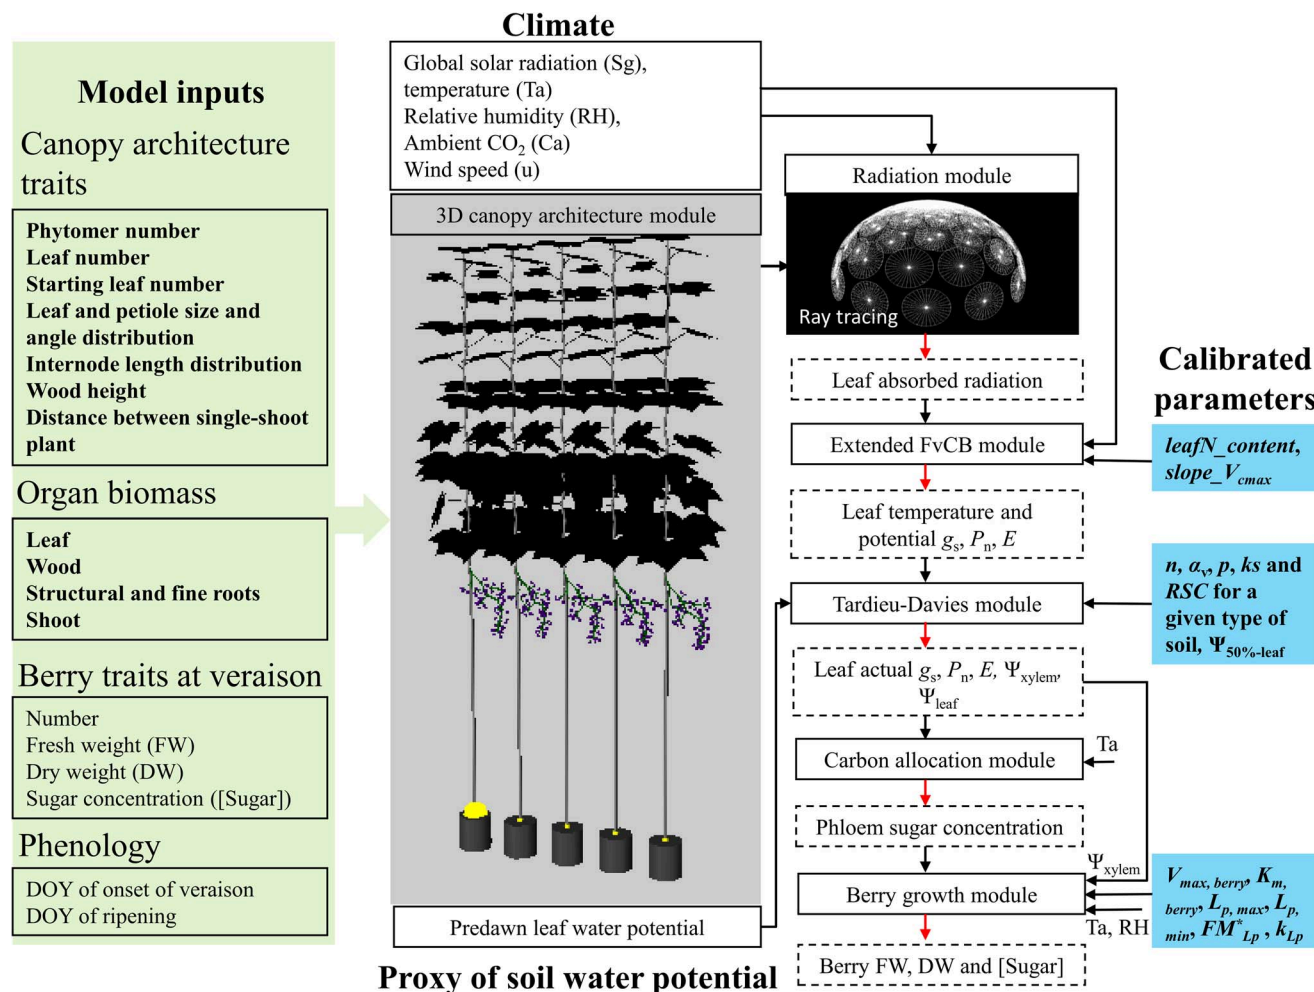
Model inputs

Canopy architecture traits

Phytomer number
Leaf number
Starting leaf number
Leaf and petiole size and angle distribution
Internode length distribution
Wood height
Distance between single-shoot plant

Organ biomass

Leaf
Wood
Structural and fine roots
Shoot

Berry traits at veraison

Number
Fresh weight (FW)
Dry weight (DW)
Sugar concentration ([Sugar])

Phenology

DOY of onset of veraison
DOY of ripening

Climate

Global solar radiation (Sg),
temperature (Ta)
Relative humidity (RH),
Ambient $CO_2$ (Ca)
Wind speed (u)

3D canopy architecture module

Predawn leaf water potential

Proxy of soil water potential

Radiation module

Ray tracing

Leaf absorbed radiation

Extended FvCB module

Leaf temperature and potential $g_s$, $P_n$, $E$

Tardieu-Davies module

Leaf actual $g_s$, $P_n$, $E$, $\Psi_{xylem}$, $\Psi_{leaf}$

Carbon allocation module

Ta

Phloem sugar concentration

$\Psi_{xylem}$

Berry growth module

Ta, RH

Berry FW, DW and [Sugar]

Calibrated parameters

$leafN\_content$, $slope\_V_{cmax}$

$n$, $\alpha_v$, $p$, $ks$ and $RSC$ for a given type of soil, $\Psi_{50\%\text{-}leaf}$

$V_{max,\,berry}$, $K_{m,\,berry}$, $L_{p,\,max}$, $L_{p,\,min}$, $FM^{*}_{Lp}$, $k_{Lp}$